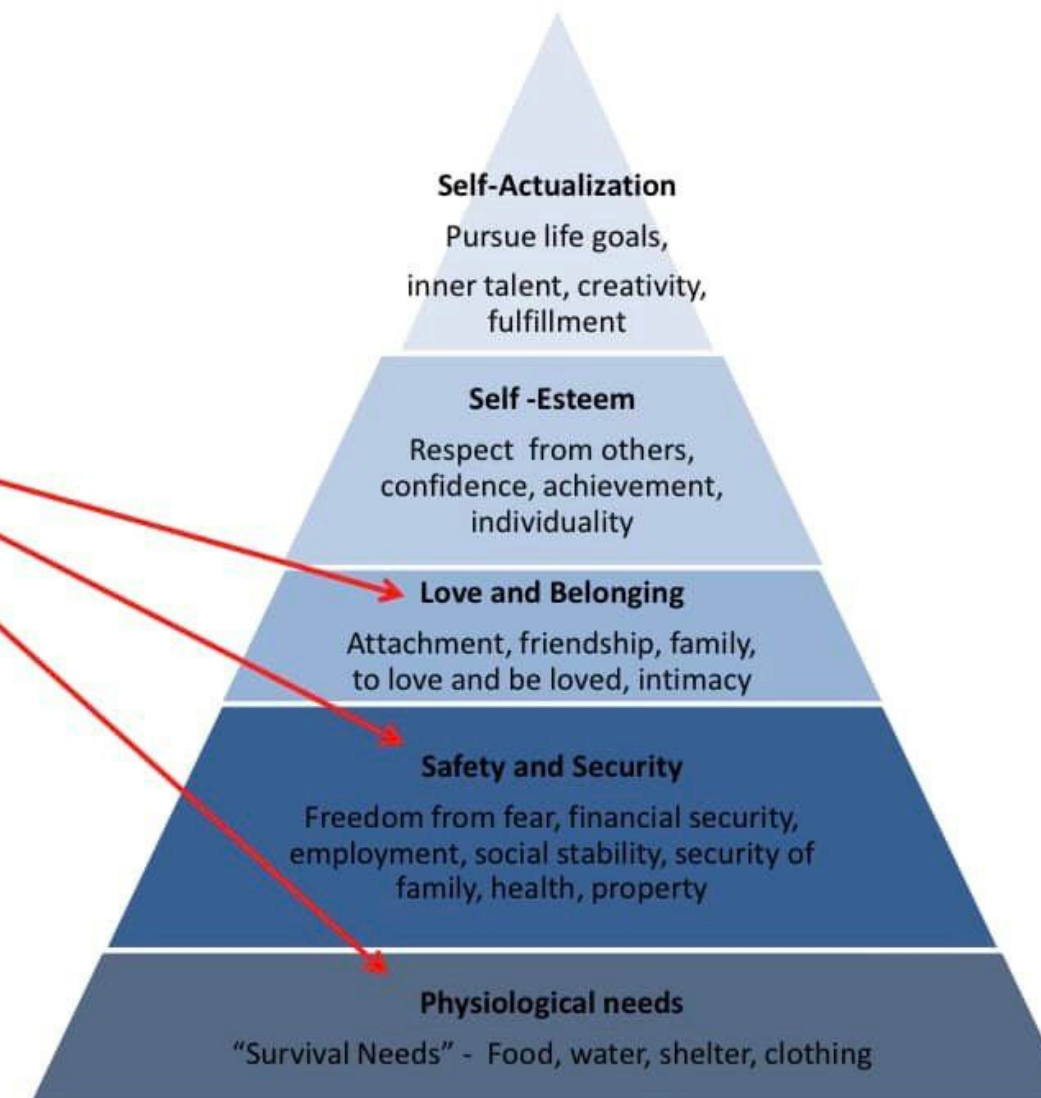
Self-Actualization

Pursue life goals,

inner talent, creativity, fulfillment

Self -Esteem

Respect from others, confidence, achievement, individuality

Love and Belonging

Attachment, friendship, family, to love and be loved, intimacy

Safety and Security

Freedom from fear, financial security, employment, social stability, security of family, health, property

Physiological needs

"Survival Needs" - Food, water, shelter, clothing